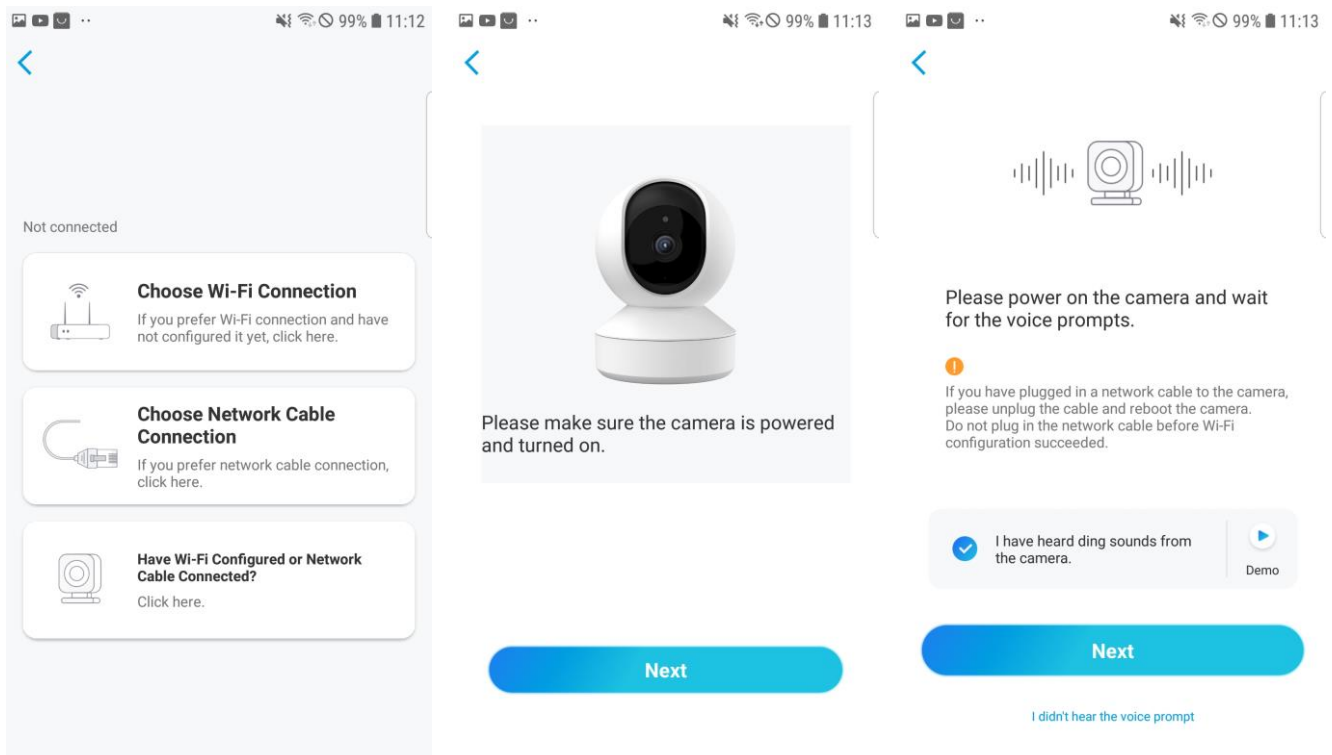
99% 11:12

<

Not connected

Choose Wi-Fi Connection
If you prefer Wi-Fi connection and have not configured it yet, click here.

Choose Network Cable Connection
If you prefer network cable connection, click here.

Have Wi-Fi Configured or Network Cable Connected?
Click here.

99% 11:13

<

Please make sure the camera is powered and turned on.

Next

99% 11:13

<

Please power on the camera and wait for the voice prompts.

If you have plugged in a network cable to the camera, please unplug the cable and reboot the camera.
Do not plug in the network cable before Wi-Fi configuration succeeded.

I have heard ding sounds from the camera.

Demo

Next

I didn't hear the voice prompt